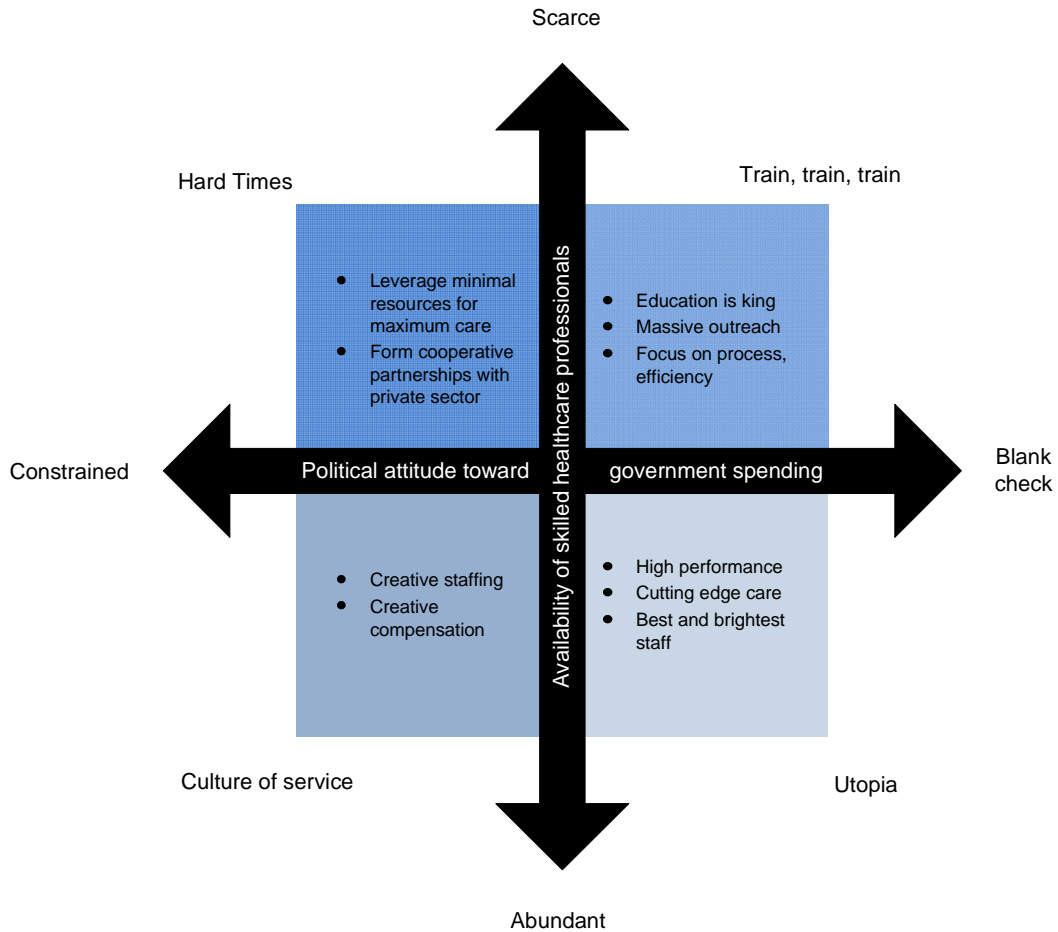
Scarce

Hard Times

Train, train, train

- Leverage minimal resources for maximum care
- Form cooperative partnerships with private sector

- Education is king
- Massive outreach
- Focus on process, efficiency

Constrained

Political attitude toward government spending

Blank check

Availability of skilled healthcare professionals

- Creative staffing
- Creative compensation

- High performance
- Cutting edge care
- Best and brightest staff

Culture of service

Utopia

Abundant